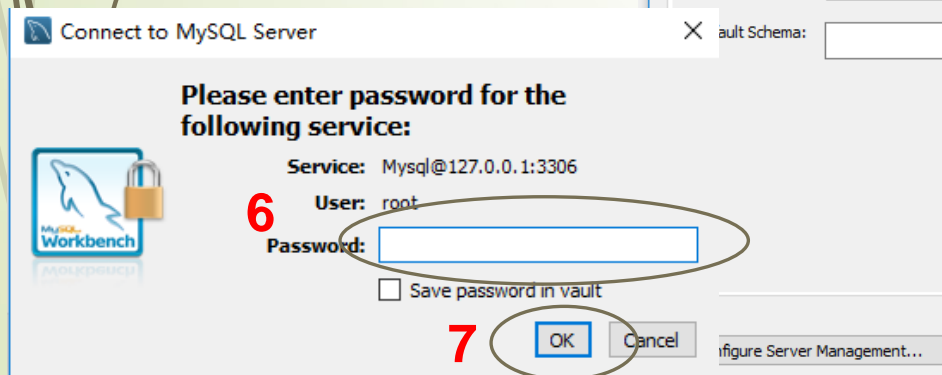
Connect to MySQL Server

Please enter password for the following service:

Service: Mysql@127.0.0.1:3306

User: root

Password:

Save password in vault

OK

Cancel

6

7

MySQL Workbench

ault Schema:

nfigure Server Management...